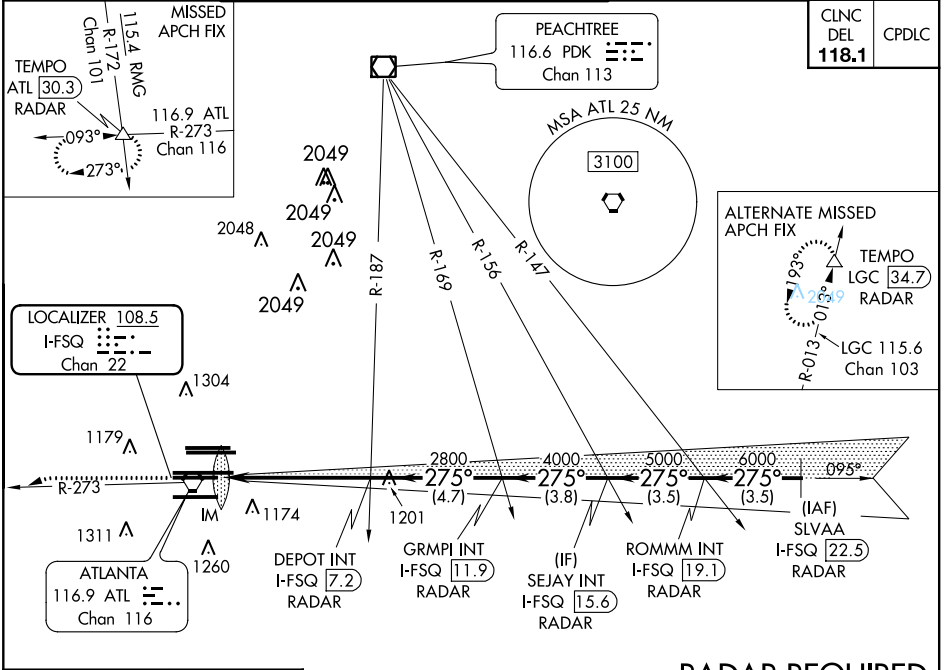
MISSED APCH FIX

115.4 RMG
R-172
Chan 101

TEMPO
ATL 30.3
RADAR

116.9 ATL
R-273
Chan 116

093°
273°

PEACHTREE
116.6 PDK
Chan 113

CLNC DEL
118.1

CPDLC

MSA ATL 25 NM

3100

2049
2049
2048
2049
2049

R-187
R-169
R-156
R-147

ALTERNATE MISSED APCH FIX

TEMPO
LGC 34.7
RADAR

193°
2049
013°
R-013
LGC 115.6
Chan 103

LOCALIZER 108.5
I-FSQ
Chan 22

1304
1179
1311
1174
1260
1201

R-273

2800
4000
5000
6000
275°
275°
275°
275°
095°

(4.7)
(3.8)
(3.5)
(3.5)

IM

(IAF)
SLVAA
I-FSQ 22.5
RADAR

ATLANTA
116.9 ATL
Chan 116

DEPOT INT
I-FSQ 7.2
RADAR

GRMPI INT
I-FSQ 11.9
RADAR

(IF)
SEJAY INT
I-FSQ 15.6
RADAR

ROMMM INT
I-FSQ 19.1
RADAR

RADAR REQUIRED